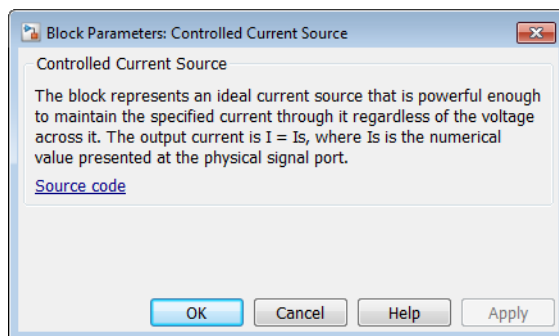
Block Parameters: Controlled Current Source

Controlled Current Source

The block represents an ideal current source that is powerful enough to maintain the specified current through it regardless of the voltage across it. The output current is I = Is, where Is is the numerical value presented at the physical signal port.

Source code

OK Cancel Help Apply